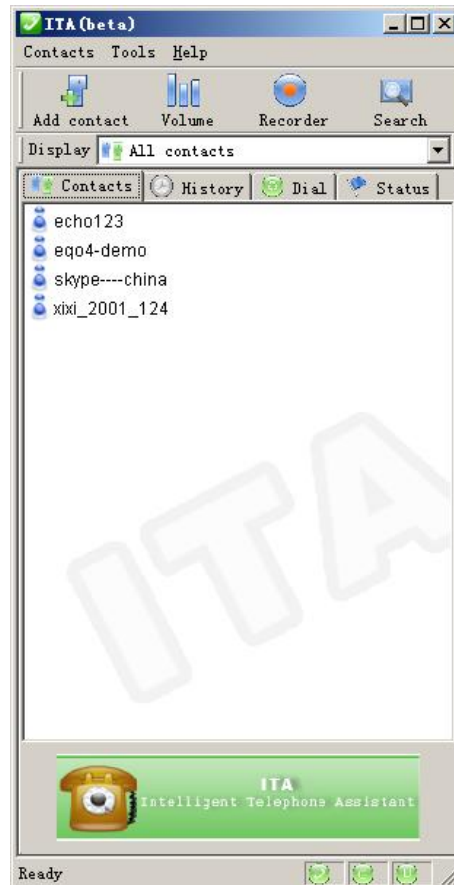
ITA (beta)

Contacts Tools Help

Add contact Volume Recorder Search

Display All contacts

Contacts History Dial Status

echo123
eqo4-demo
skype----china
xixi_2001_124

ITA

ITA
Intelligent Telephone Assistant

Ready